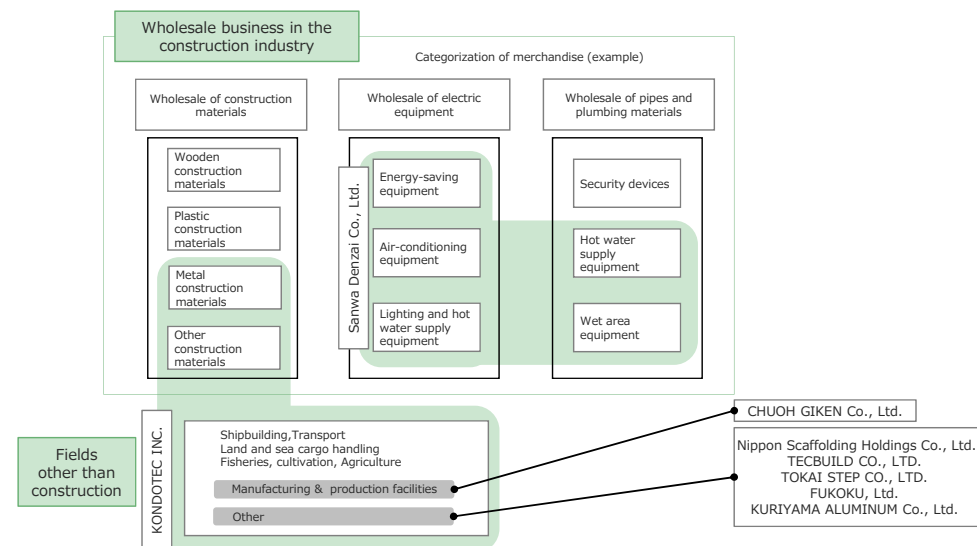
Wholesale business in the construction industry

Categorization of merchandise (example)

Wholesale of construction materials

Wholesale of electric equipment

Wholesale of pipes and plumbing materials

Wooden construction materials

Plastic construction materials

Metal construction materials

Other construction materials

Sanwa Denzai Co., Ltd.

Energy-saving equipment

Air-conditioning equipment

Lighting and hot water supply equipment

Security devices

Hot water supply equipment

Wet area equipment

Fields other than construction

KONDOTEC INC.

Shipbuilding,Transport
Land and sea cargo handling
Fisheries, cultivation, Agriculture

Manufacturing & production facilities

Other

CHUOH GIKEN Co., Ltd.

Nippon Scaffolding Holdings Co., Ltd.
TECBUILD CO., LTD.
TOKAI STEP CO., LTD.
FUKOKU, Ltd.
KURIYAMA ALUMINUM Co., Ltd.